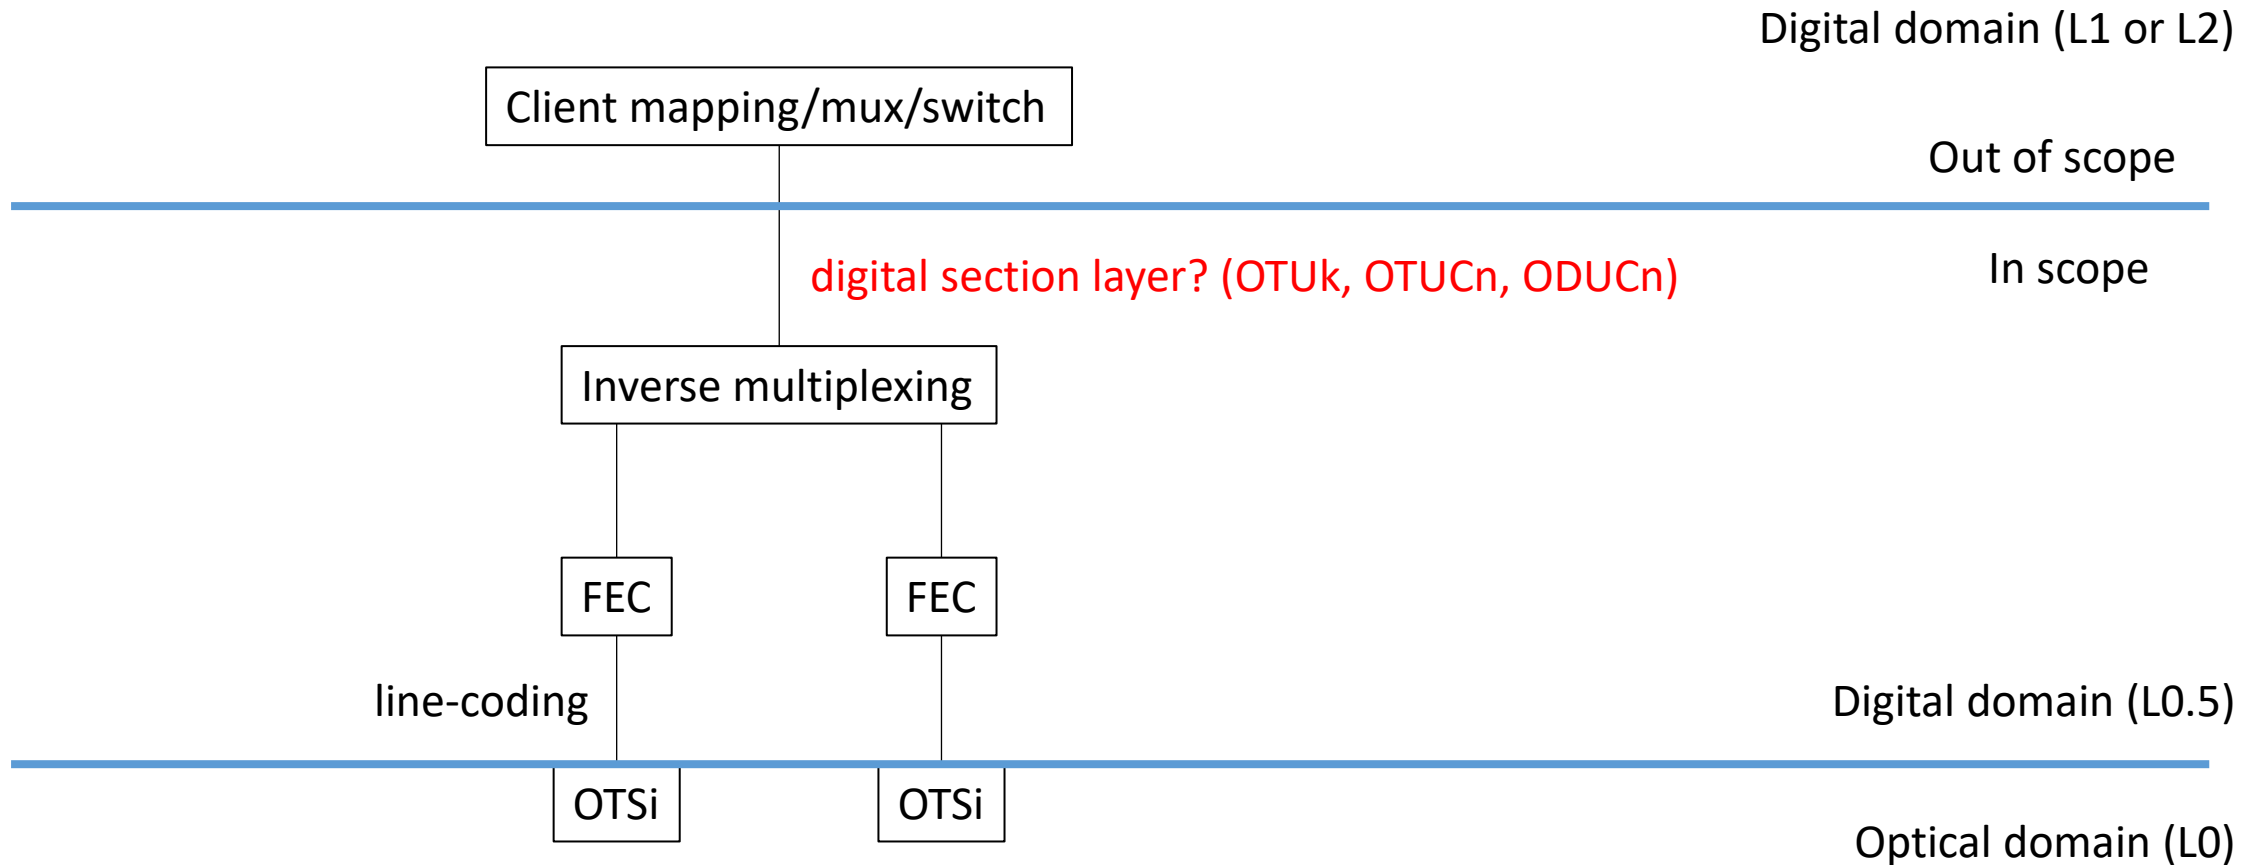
Digital domain (L1 or L2)

Client mapping/mux/switch

Out of scope

digital section layer? (OTUk, OTUCn, ODUCn)

In scope

Inverse multiplexing

FEC

FEC

line-coding

Digital domain (L0.5)

OTSi

OTSi

Optical domain (L0)